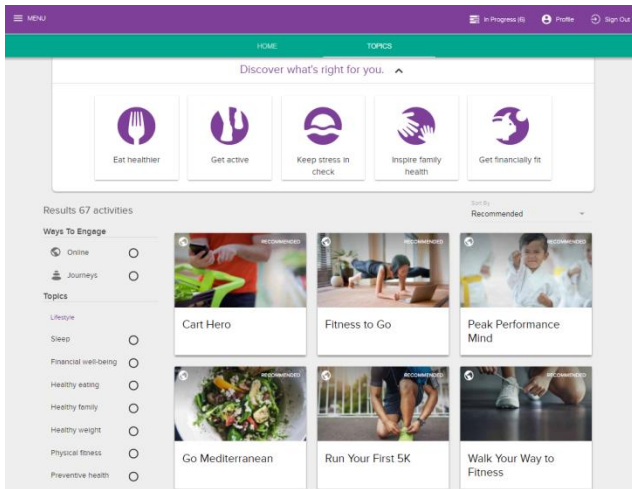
MENU

In Progress (6) Profile Sign Out

HOME TOPICS

Discover what's right for you.

Eat healthier

Get active

Keep stress in check

Inspire family health

Get financially fit

Results 67 activities

Sort By
Recommended

Ways To Engage

Online

Journeys

Topics

Lifestyle

Sleep

Financial well-being

Healthy eating

Healthy family

Healthy weight

Physical fitness

Preventive health

RECOMMENDED
Cart Hero

RECOMMENDED
Fitness to Go

RECOMMENDED
Peak Performance Mind

RECOMMENDED
Go Mediterranean

RECOMMENDED
Run Your First 5K

RECOMMENDED
Walk Your Way to Fitness